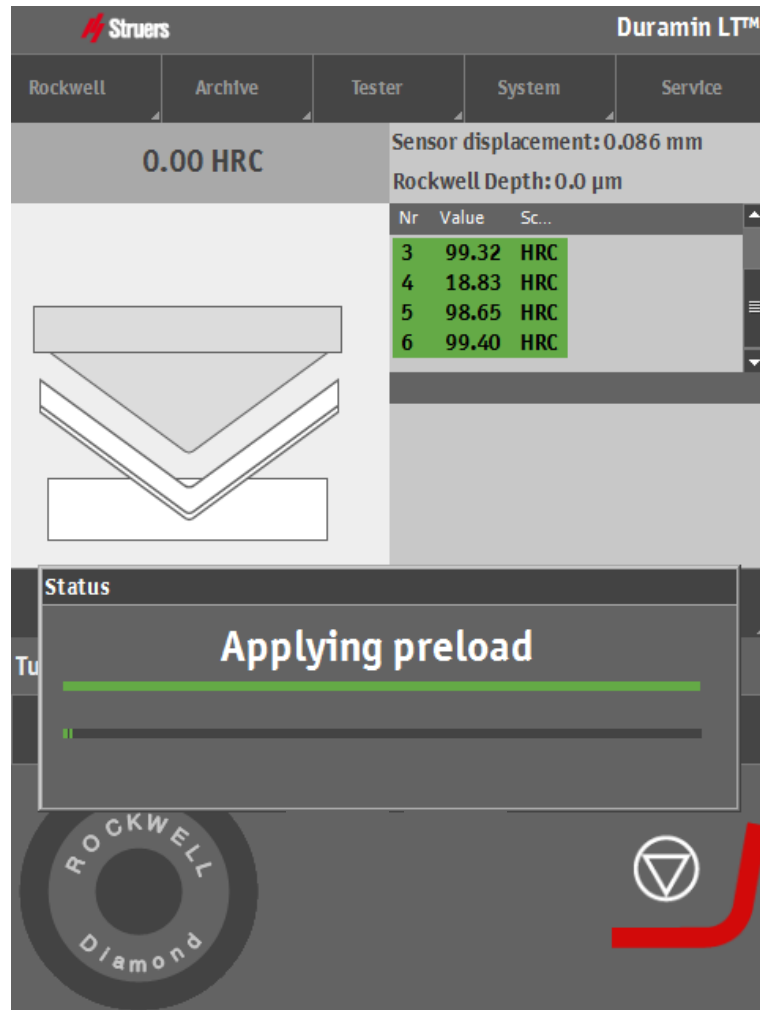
Struers

Duramin LT™

Rockwell | Archive | Tester | System | Service

0.00 HRC

Sensor displacement: 0.086 mm

Rockwell Depth: 0.0 µm

| Nr | Value | Sc... |
|---|---|---|
| 3 | 99.32 | HRC |
| 4 | 18.83 | HRC |
| 5 | 98.65 | HRC |
| 6 | 99.40 | HRC |

Status

Applying preload

Tu

ROCKWELL

Diamond